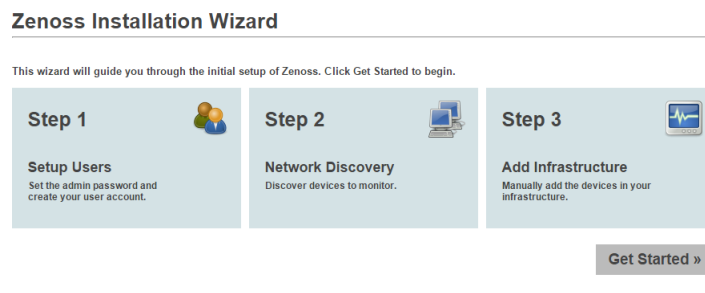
Zenoss Installation Wizard

This wizard will guide you through the initial setup of Zenoss. Click Get Started to begin.

Step 1

Setup Users

Set the admin password and create your user account.

Step 2

Network Discovery

Discover devices to monitor.

Step 3

Add Infrastructure

Manually add the devices in your infrastructure.

Get Started »